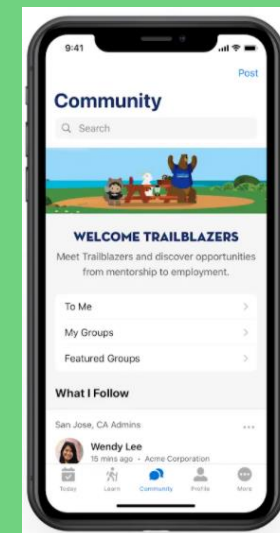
9:41

Post

Community

Search

WELCOME TRAILBLAZERS

Meet Trailblazers and discover opportunities from mentorship to employment.

To Me

My Groups

Featured Groups

What I Follow

San Jose, CA Admins

Wendy Lee

15 mins ago · Acme Corporation

Today Learn Community Profile More